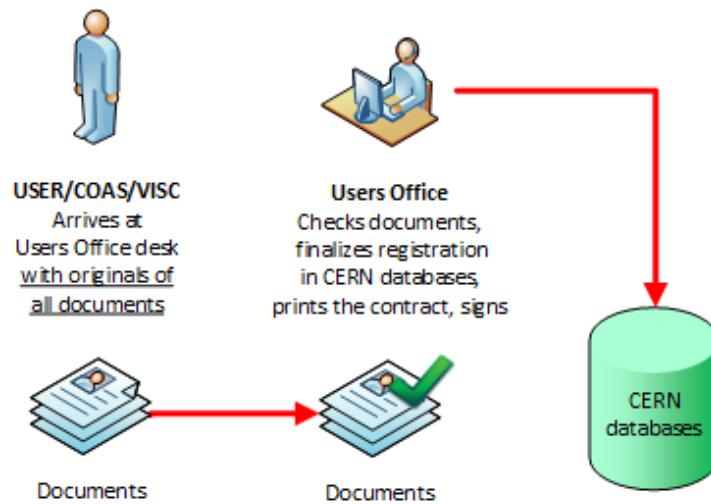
USER/COAS/VISC
Arrives at Users Office desk with originals of all documents

Users Office
Checks documents, finalizes registration in CERN databases, prints the contract, signs

CERN databases

Documents

Documents